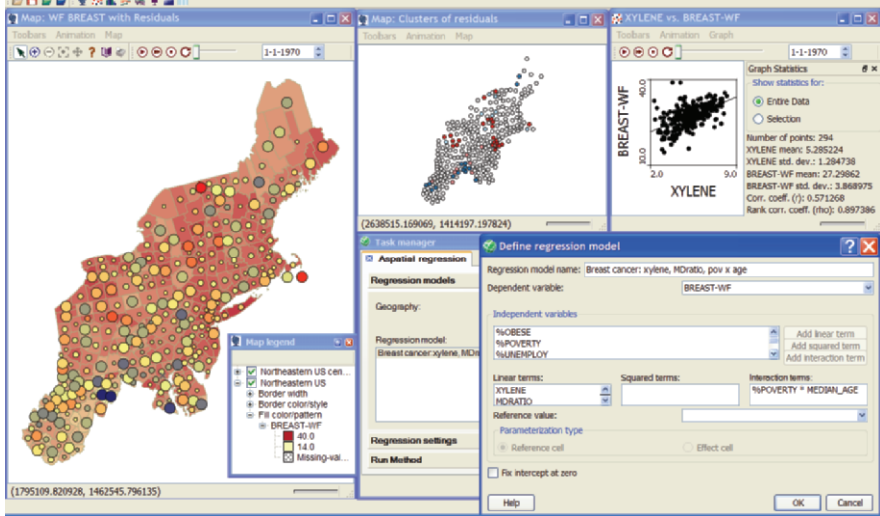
Map: WF BREAST with Residuals
Toolbars Animation Map
1-1-1970
Map: Clusters of residuals
Toolbars Animation Map
XYLENE vs. BREAST-WF
Toolbars Animation Graph
1-1-1970
Graph Statistics
Show statistics for:
Entire Data
Selection
Number of points: 294
XYLENE mean: 5.285224
XYLENE std. dev.: 1.284738
BREAST-WF mean: 27.29862
BREAST-WF std. dev.: 3.868975
Corr. coeff. (r): 0.571268
Rank corr. coeff. (rho): 0.897386
BREAST-WF
40.0
10.0
2.0
9.0
XYLENE
(2638515.169069, 1414197.197824)
Task manager
Aspatial regression
Regression models
Geography:
Regression model:
Breast cancer:xylene, MDra
Regression settings
Run Method
Map legend
Northeastern US cen...
Northeastern US
Border width
Border color/style
Fill color/pattern
BREAST-WF
40.0
14.0
Missing-val...
(1795109.820928, 1462545.796135)
Define regression model
Regression model name: Breast cancer: xylene, MDratio, pov x age
Dependent variable: BREAST-WF
Independent variables
%OBESE
%POVERTY
%UNEMPLOY
Add linear term
Add squared term
Add interaction term
Linear terms:
XYLENE
MDRATIO
Squared terms:
Interaction terms:
%POVERTY * MEDIAN_AGE
Reference value:
Parameterization type
Reference cell
Effect cell
Fix intercept at zero
Help
OK
Cancel